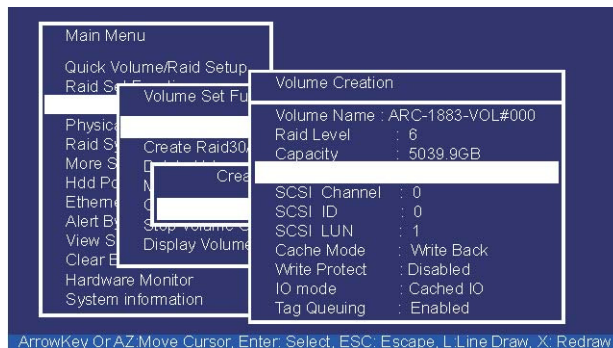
Main Menu

Quick Volume/Raid Setup
Raid Set Fu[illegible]
Physic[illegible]
Raid S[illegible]
More S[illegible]
Hdd Po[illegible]
Etherne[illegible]
Alert By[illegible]
View S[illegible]
Clear E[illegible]
Hardware Monitor
System information

Volume Set Fu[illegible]
Create Raid30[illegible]
D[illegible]
M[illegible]
C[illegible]
Stop Volume C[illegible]
Display Volume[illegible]

Crea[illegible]

Volume Creation

Volume Name : ARC-1883-VOL#000
Raid Level : 6
Capacity : 5039.9GB
SCSI Channel : 0
SCSI ID : 0
SCSI LUN : 1
Cache Mode : Write Back
Write Protect : Disabled
IO mode : Cached IO
Tag Queuing : Enabled

ArrowKey Or AZ Move Cursor, Enter: Select, ESC: Escape, L:Line Draw, X: Redraw